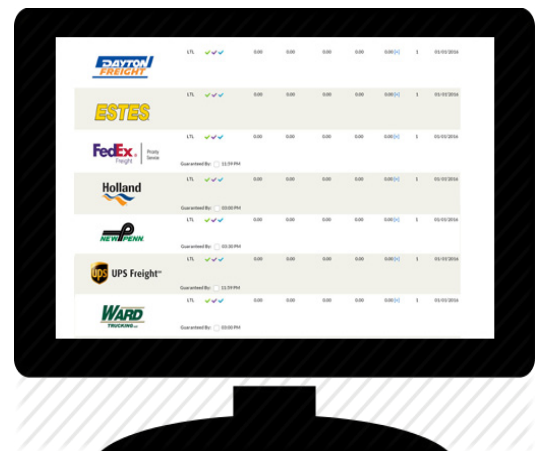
| | | | | | | | | | |
|---|---|---|---|---|---|---|---|---|---|
| DAYTON FREIGHT | LTL | 0.00 | 0.00 | 0.00 | 0.00 | 0.00 [+] | 1 | 01/02/2016 |
| ESTES | LTL | 0.00 | 0.00 | 0.00 | 0.00 | 0.00 [+] | 1 | 01/02/2016 |
| FedEx. Freight Priority Service | LTL Guaranteed By: 11:59 PM | 0.00 | 0.00 | 0.00 | 0.00 | 0.00 [+] | 1 | 01/02/2016 |
| Holland | LTL Guaranteed By: 03:00 PM | 0.00 | 0.00 | 0.00 | 0.00 | 0.00 [+] | 1 | 01/02/2016 |
| NEW PENN | LTL Guaranteed By: 03:30 PM | 0.00 | 0.00 | 0.00 | 0.00 | 0.00 [+] | 1 | 01/02/2016 |
| UPS UPS Freight | LTL Guaranteed By: 11:59 PM | 0.00 | 0.00 | 0.00 | 0.00 | 0.00 [+] | 1 | 01/02/2016 |
| WARD TRUCKING | LTL Guaranteed By: 03:00 PM | 0.00 | 0.00 | 0.00 | 0.00 | 0.00 [+] | 1 | 01/02/2016 |